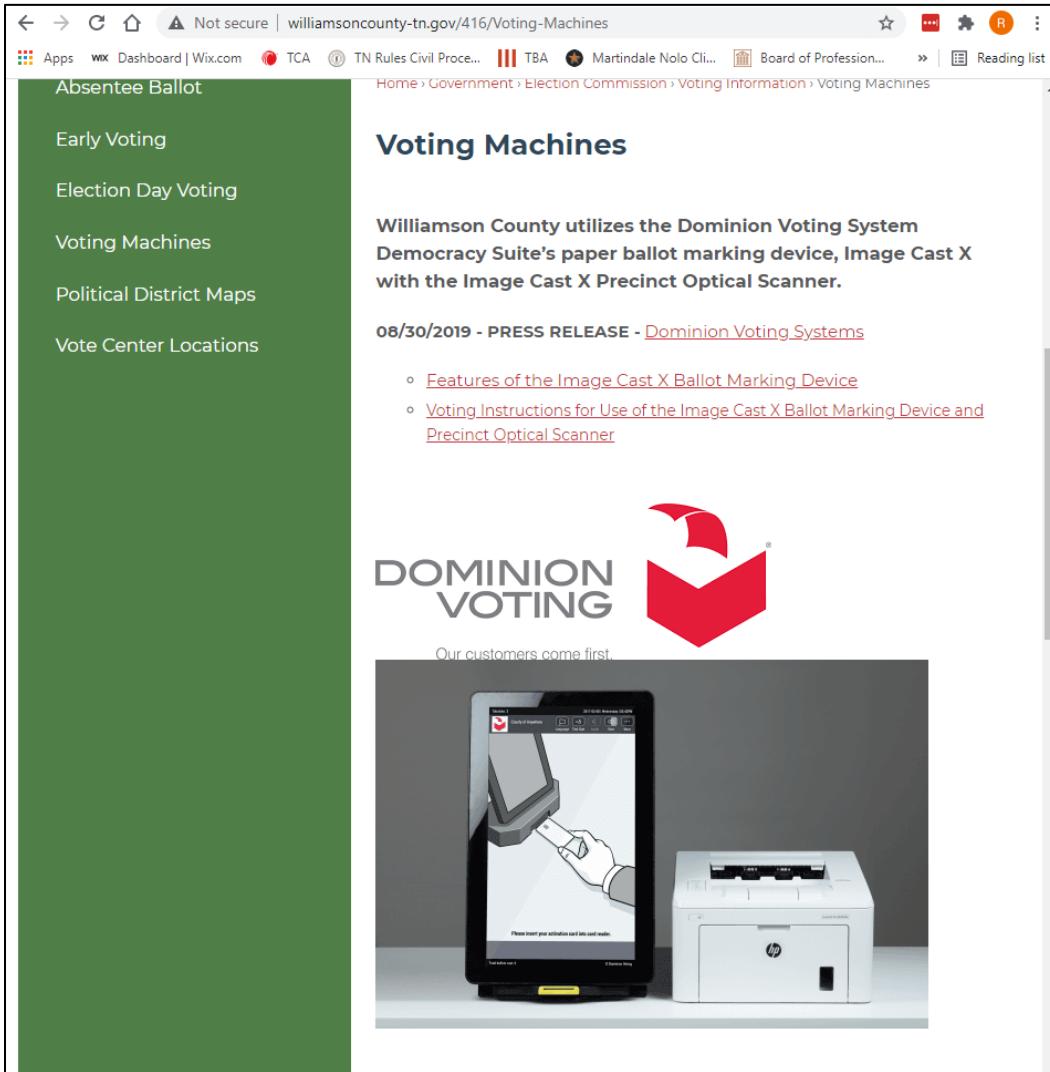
Not secure | williamsoncounty-tn.gov/416/Voting-Machines

Apps Dashboard | Wix.com TCA TN Rules Civil Proce... TBA Martindale Nolo Cli... Board of Profession... » Reading list

Absentee Ballot

Early Voting

Election Day Voting

Voting Machines

Political District Maps

Vote Center Locations

Home › Government › Election Commission › Voting Information › Voting Machines

Voting Machines

Williamson County utilizes the Dominion Voting System Democracy Suite's paper ballot marking device, Image Cast X with the Image Cast X Precinct Optical Scanner.

08/30/2019 - PRESS RELEASE - Dominion Voting Systems

- Features of the Image Cast X Ballot Marking Device
- Voting Instructions for Use of the Image Cast X Ballot Marking Device and Precinct Optical Scanner

DOMINION VOTING

Our customers come first.

Please insert your activation card into card reader.

hp